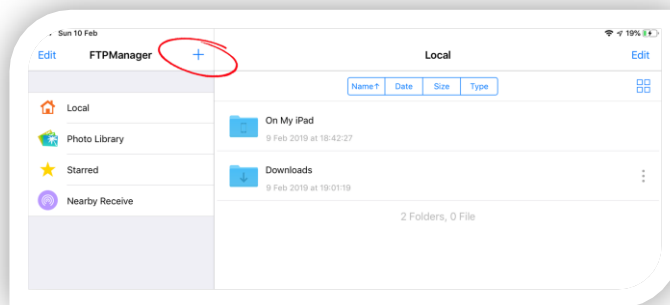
Sun 10 Feb

19%

Edit FTPManager +

Local

Edit

Name↑ Date Size Type

Local

Photo Library

Starred

Nearby Receive

On My iPad
9 Feb 2019 at 18:42:27

Downloads
9 Feb 2019 at 19:01:19

2 Folders, 0 File